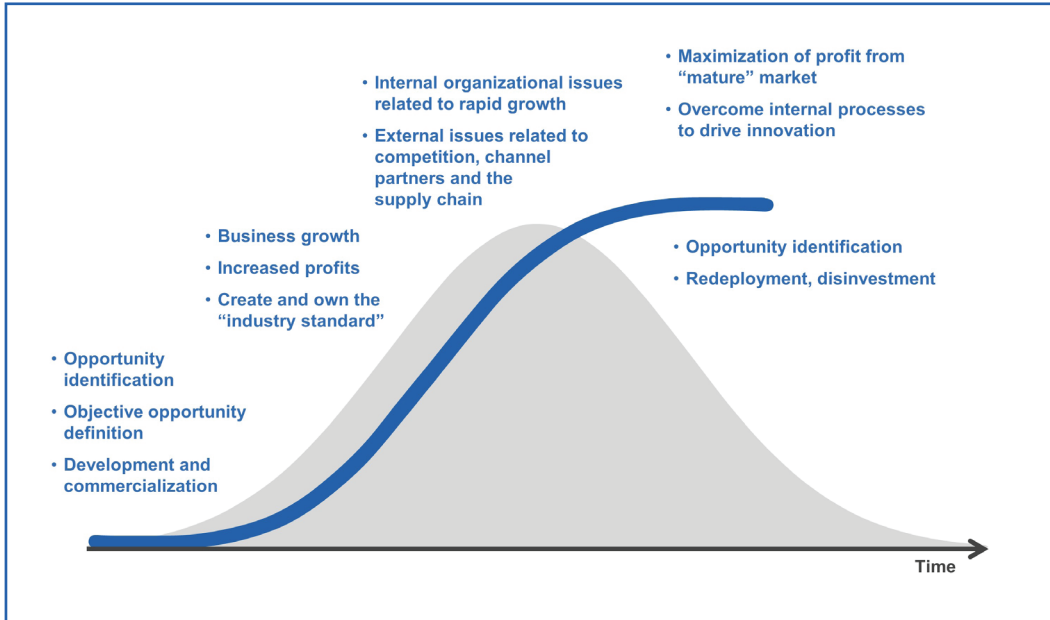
• Maximization of profit from "mature" market

• Overcome internal processes to drive innovation

• Internal organizational issues related to rapid growth

• External issues related to competition, channel partners and the supply chain

• Business growth

• Increased profits

• Create and own the "industry standard"

• Opportunity identification

• Redeployment, disinvestment

• Opportunity identification

• Objective opportunity definition

• Development and commercialization

Time